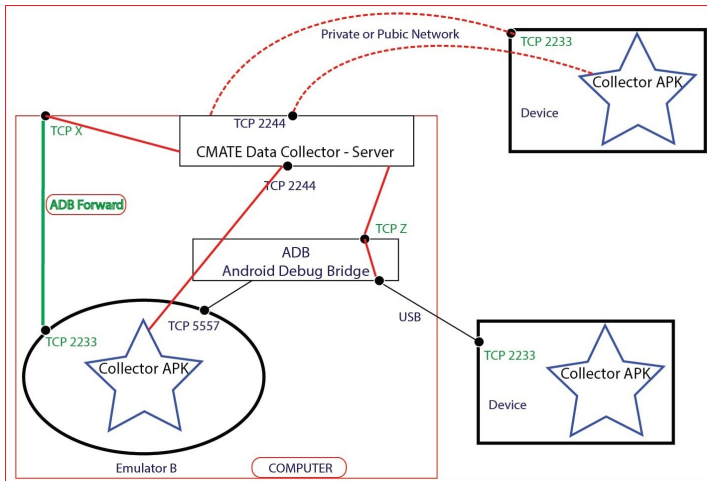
Private or Pubic Network

TCP 2233

Collector APK

Device

TCP X

TCP 2244

CMATE Data Collector - Server

TCP 2244

ADB Forward

TCP Z

ADB
Android Debug Bridge

TCP 5557

USB

TCP 2233

TCP 2233

Collector APK

Collector APK

Device

Emulator B

COMPUTER